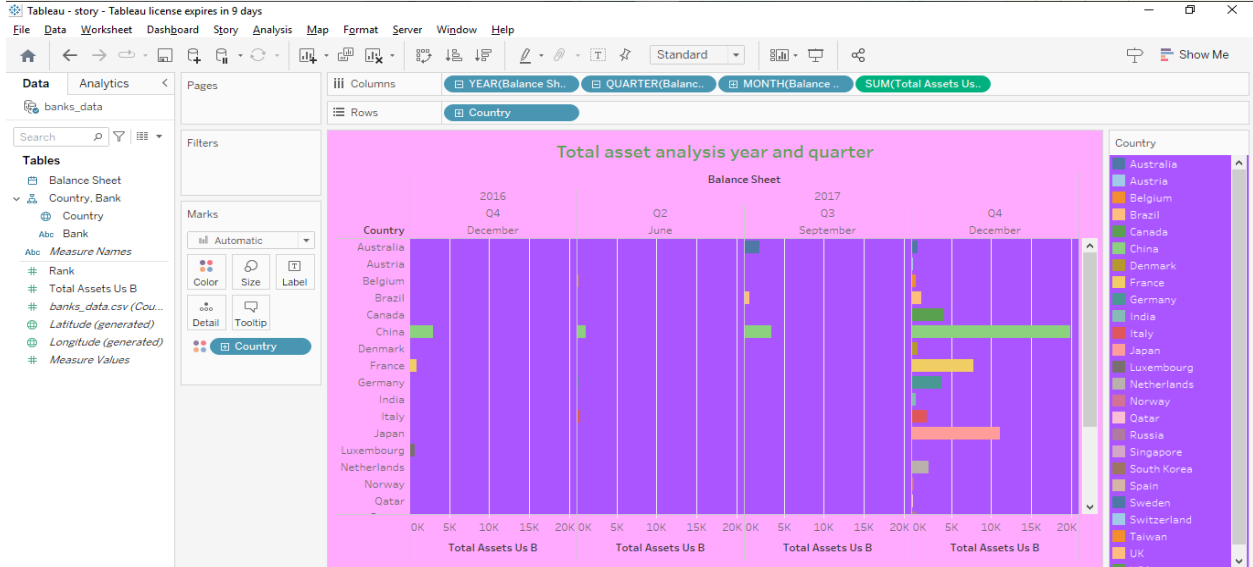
Tableau - story - Tableau license expires in 9 days

File Data Worksheet Dashboard Story Analysis Map Format Server Window Help

Standard

Show Me

Data Analytics

banks_data

Search

Tables

Balance Sheet

Country, Bank

Country

Bank

Measure Names

Rank

Total Assets Us B

banks_data.csv (Cou...

Latitude (generated)

Longitude (generated)

Measure Values

Pages

Filters

Marks

Automatic

Color Size Label

Detail Tooltip

Country

Columns YEAR(Balance Sh.. QUARTER(Balanc.. MONTH(Balance .. SUM(Total Assets Us..

Rows Country

Total asset analysis year and quarter

Balance Sheet

2016 2017

Q4 Q2 Q3 Q4

December June September December

Country

Australia
Austria
Belgium
Brazil
Canada
China
Denmark
France
Germany
India
Italy
Japan
Luxembourg
Netherlands
Norway
Qatar

0K 5K 10K 15K 20K 0K 5K 10K 15K 20K 0K 5K 10K 15K 20K 0K 5K 10K 15K 20K

Total Assets Us B Total Assets Us B Total Assets Us B Total Assets Us B

Country

Australia
Austria
Belgium
Brazil
Canada
China
Denmark
France
Germany
India
Italy
Japan
Luxembourg
Netherlands
Norway
Qatar
Russia
Singapore
South Korea
Spain
Sweden
Switzerland
Taiwan
UK